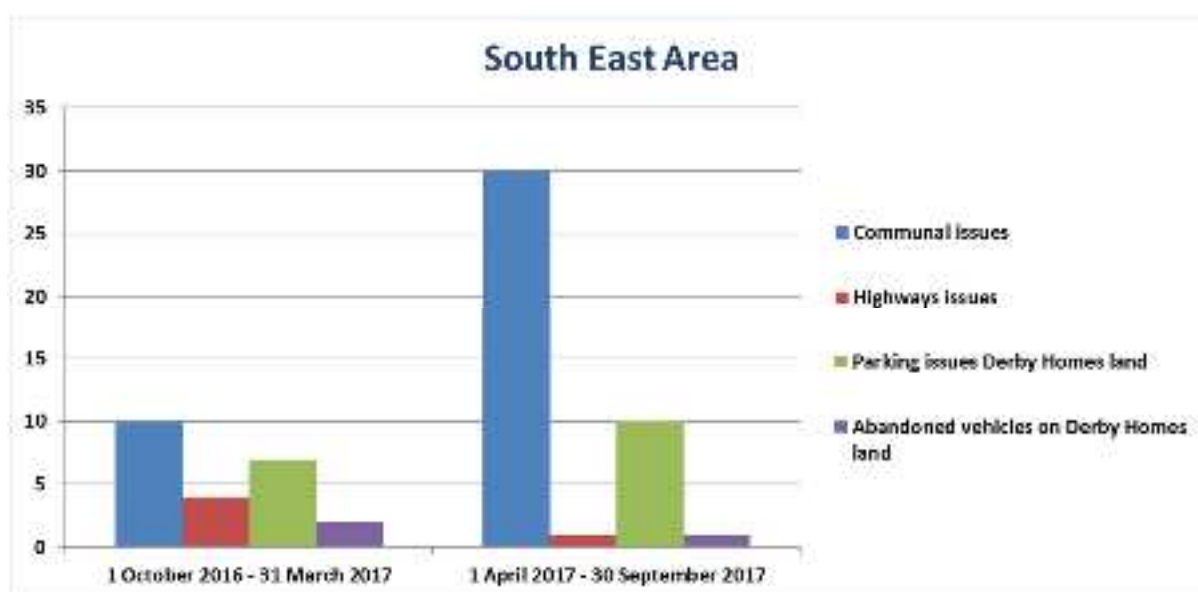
South East Area

35
30
25
20
15
10
5
0

1 October 2016 - 31 March 2017
1 April 2017 - 30 September 2017

Communal issues
Highways issues
Parking issues Derby Homes land
Abandoned vehicles on Derby Homes land